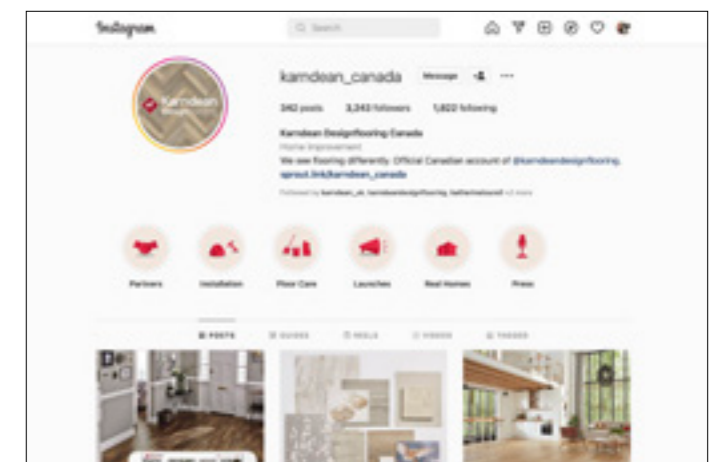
Instagram

Search

Karndean

karndean_canada

Message

342 posts 3,243 followers 1,822 following

Karndean Designflooring Canada

Home Improvement

We see flooring differently. Official Canadian account of @karndeandesignflooring.

sprout.link/karndean_canada

Followed by karndean_uk, karndeandesignflooring, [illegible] +2 more

Partners

Installation

Floor Care

Launches

Real Homes

Press

POSTS

GUIDES

REELS

VIDEOS

TAGGED